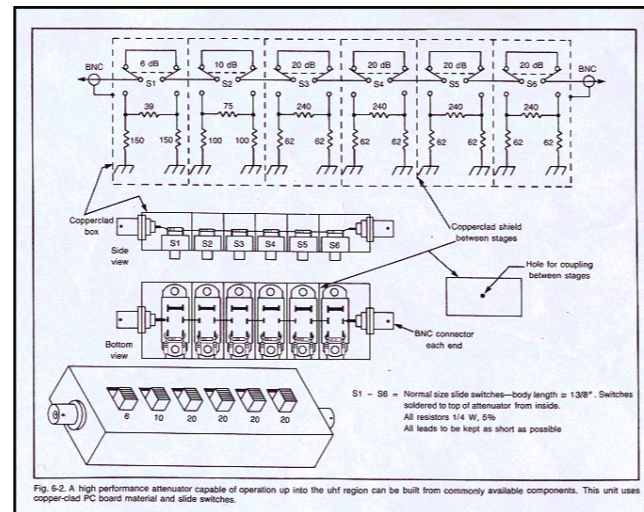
BNC

6 dB

S1

10 dB

S2

20 dB

S3

20 dB

S4

20 dB

S5

20 dB

S6

BNC

39

150

150

75

100

100

240

62

62

240

62

62

240

62

62

240

62

62

Copperclad box

Side view

S1

S2

S3

S4

S5

S6

Copperclad shield between stages

Hole for coupling between stages

Bottom view

BNC connector each end

6

10

20

20

20

20

S1 – S6 = Normal size slide switches—body length ≅ 13/8". Switches soldered to top of attenuator from inside.
All resistors 1/4 W, 5%
All leads to be kept as short as possible

Fig. 6-2. A high performance attenuator capable of operation up into the uhf region can be built from commonly available components. This unit uses copper-clad PC board material and slide switches.